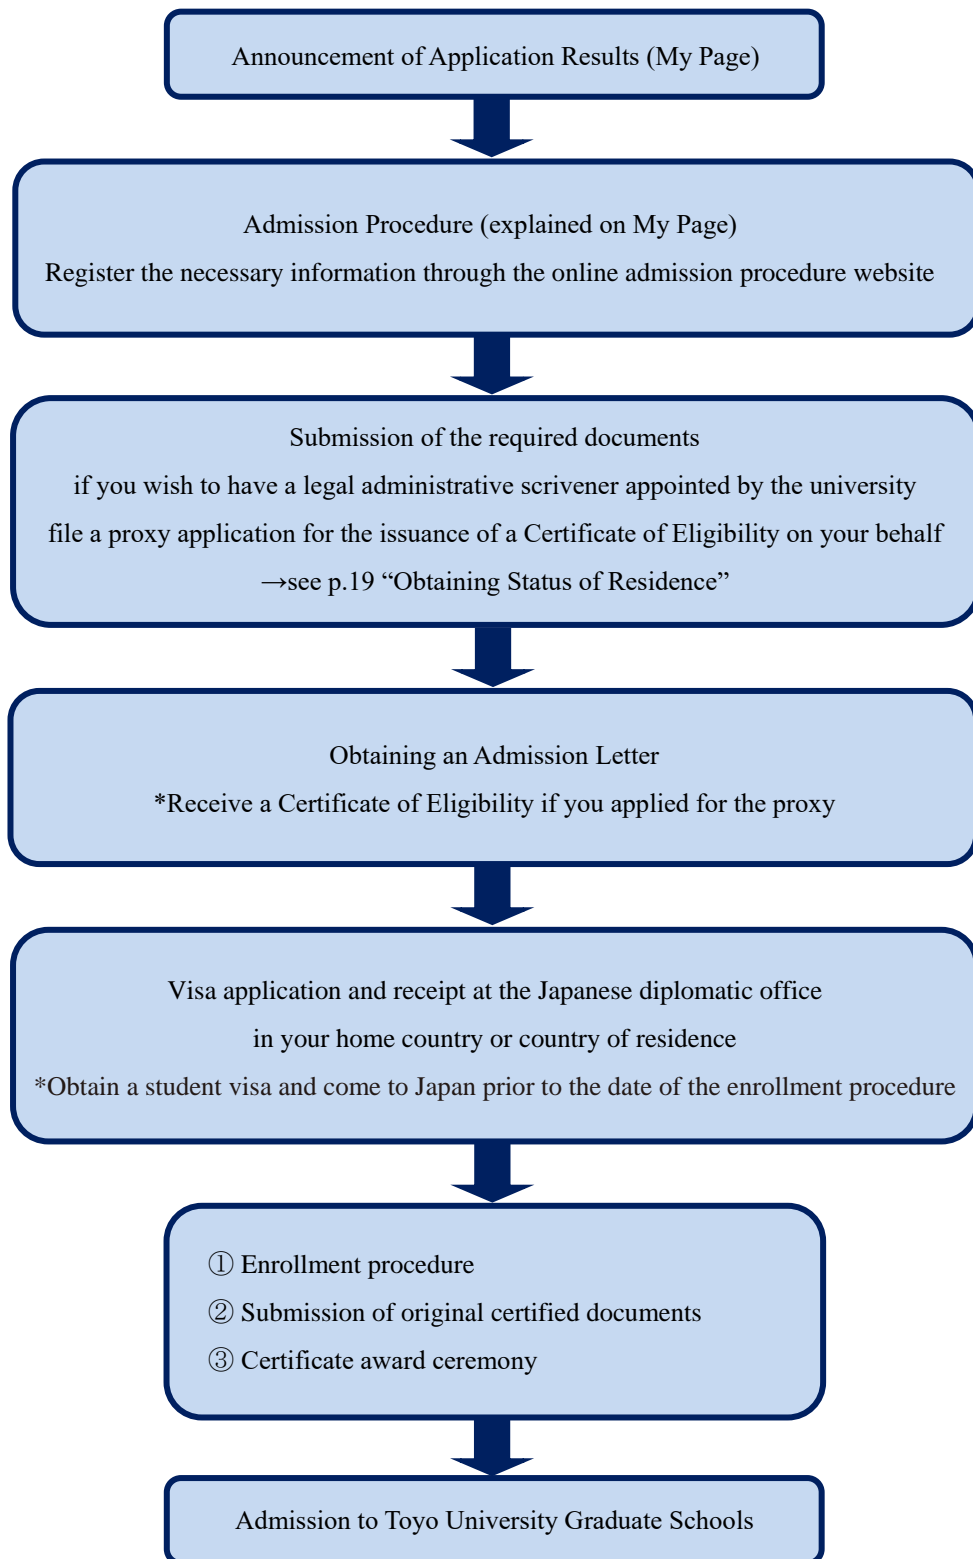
Announcement of Application Results (My Page)

Admission Procedure (explained on My Page)

Register the necessary information through the online admission procedure website

Submission of the required documents

if you wish to have a legal administrative scrivener appointed by the university file a proxy application for the issuance of a Certificate of Eligibility on your behalf

→see p.19 “Obtaining Status of Residence”

Obtaining an Admission Letter

*Receive a Certificate of Eligibility if you applied for the proxy

Visa application and receipt at the Japanese diplomatic office in your home country or country of residence

*Obtain a student visa and come to Japan prior to the date of the enrollment procedure

① Enrollment procedure

② Submission of original certified documents

③ Certificate award ceremony

Admission to Toyo University Graduate Schools